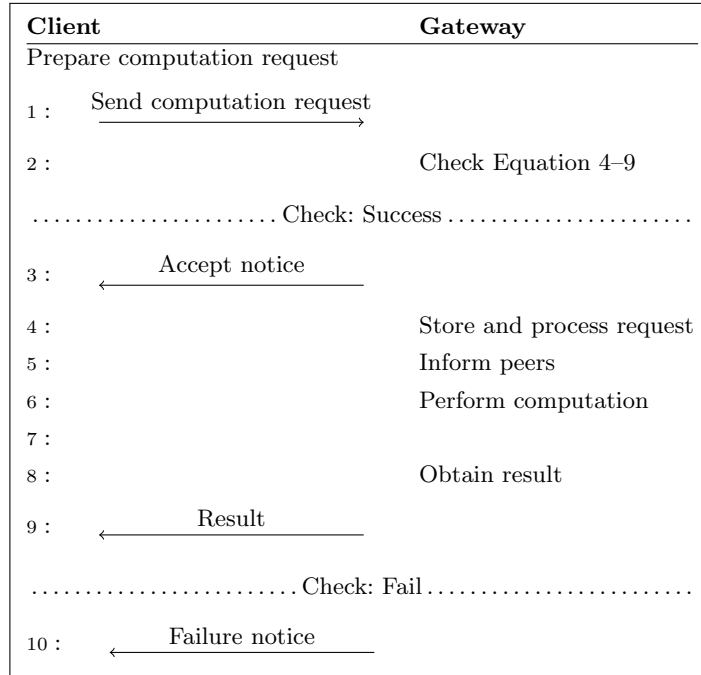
**Client** **Gateway**

Prepare computation request

1 : Send computation request

2 : Check Equation 4–9

........................ Check: Success ........................

3 : Accept notice

4 : Store and process request

5 : Inform peers

6 : Perform computation

7 :

8 : Obtain result

9 : Result

........................ Check: Fail ........................

10 : Failure notice